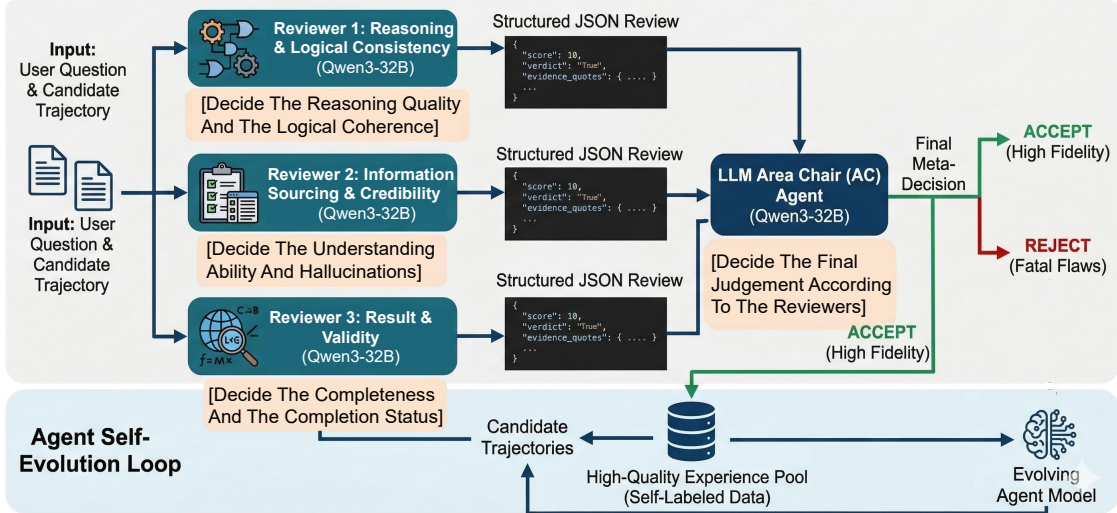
Input:
User Question
& Candidate
Trajectory

Input: User
Question &
Candidate
Trajectory

Reviewer 1: Reasoning & Logical Consistency
(Qwen3-32B)

[Decide The Reasoning Quality And The Logical Coherence]

Reviewer 2: Information Sourcing & Credibility
(Qwen3-32B)

[Decide The Understanding Ability And Hallucinations]

Reviewer 3: Result & Validity
(Qwen3-32B)

[Decide The Completeness And The Completion Status]

Structured JSON Review

{
"score": 10,
"verdict": "True",
"evidence_quotes": { .... }
...
}

Structured JSON Review

{
"score": 10,
"verdict": "True",
"evidence_quotes": { .... }
...
}

Structured JSON Review

{
"score": 10,
"verdict": "True",
"evidence_quotes": { .... }
...
}

LLM Area Chair (AC) Agent
(Qwen3-32B)

[Decide The Final Judgement According To The Reviewers]

Final Meta-Decision

ACCEPT
(High Fidelity)

REJECT
(Fatal Flaws)

ACCEPT
(High Fidelity)

Agent Self-Evolution Loop

Candidate Trajectories

High-Quality Experience Pool
(Self-Labeled Data)

Evolving Agent Model